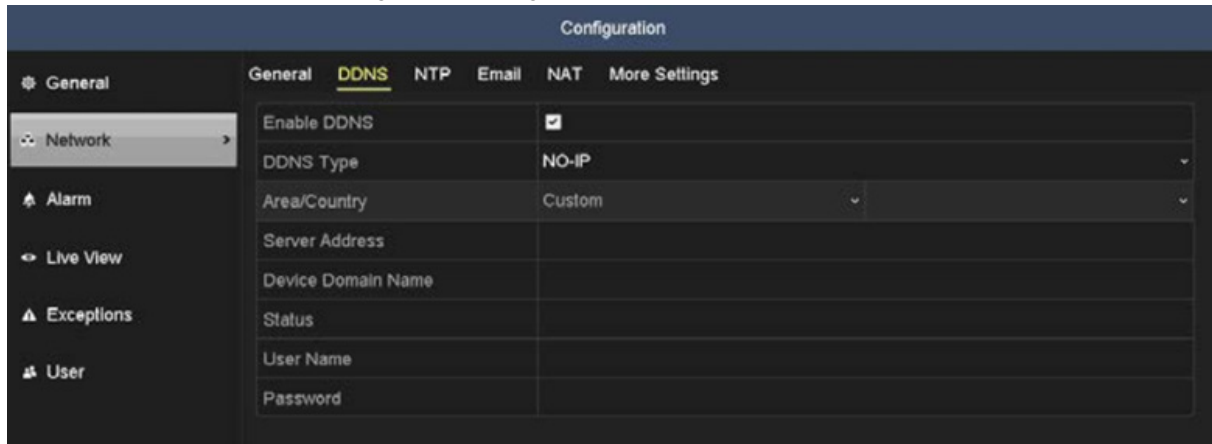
Configuration

General

Network

Alarm

Live View

Exceptions

User

General DDNS NTP Email NAT More Settings

| Enable DDNS | ☑ |
|---|---|
| DDNS Type | NO-IP |
| Area/Country | Custom |
| Server Address | |
| Device Domain Name | |
| Status | |
| User Name | |
| Password | |